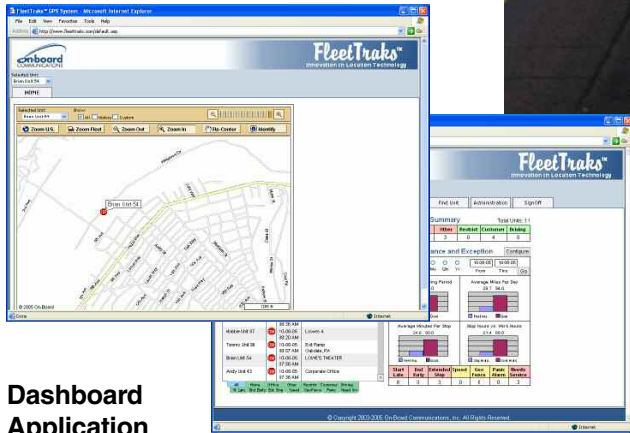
FleetTraks™ GPS System - Microsoft Internet Explorer

File Edit View Favorites Tools Help

onboard COMMUNICATIONS

FleetTraks™ Innovation in Location Technology

HOME

Zoom U.S. Zoom Rect Zoom Out Zoom In Re-Center Identify

Bron Unit 54

© 2005 On Board

Done

Internet

FleetTraks™ Innovation in Location Technology

Find Unit Administration Signoff

Summary

Total Units: 11

| Other | Restrict | Customer | Driving |
|---|---|---|---|
| 3 | 0 | 4 | 0 |

ance and Exception

Configure

Average Miles Per Day

Average Minutes Per Stop

Stop hours vs. Work Hours

| Hobbe Unit 67 | 10:06:05 | Lowe's 4 |
|---|---|---|
| Tommy Unit 38 | 10:06:05 | 3rd Ramp Oakdale, PA |
| Bron Unit 5x | 10:06:05 | LOWE'S THEATER |
| Andy Unit 43 | 10:06:05 | Corporate Office |

| Start Late | End Early | Extended Stop | Speed | Geo Fence | Panic Alarm | Needs Service |
|---|---|---|---|---|---|---|
| 0 | 0 | 3 | 0 | 4 | 0 | 0 |

© Copyright 2003-2005 On Board Communications, Inc. All Rights Reserved.

Internet

Dashboard Application